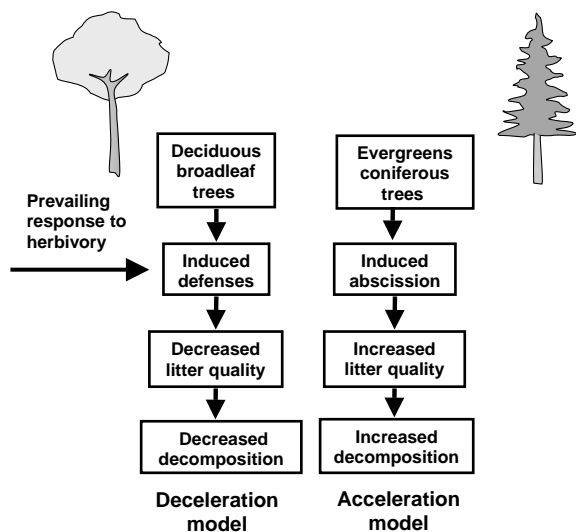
Prevailing response to herbivory

Deciduous broadleaf trees

Induced defenses

Decreased litter quality

Decreased decomposition

Deceleration model

Evergreens coniferous trees

Induced abscission

Increased litter quality

Increased decomposition

Acceleration model